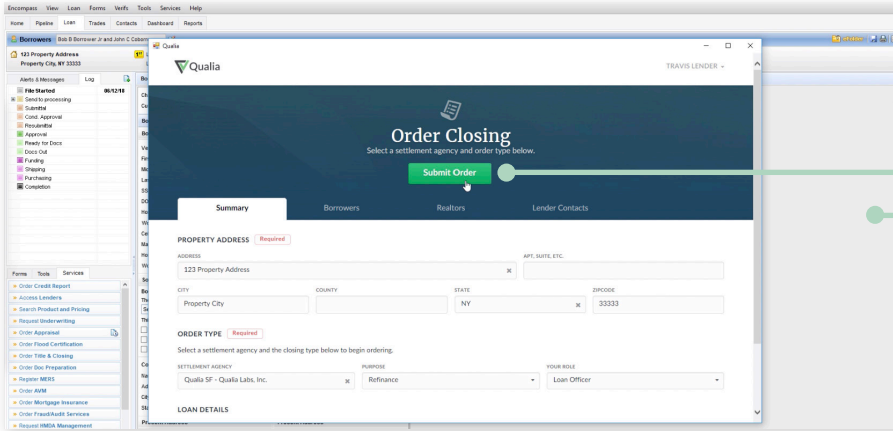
Encompass View Loan Forms Verifs Tools Services Help

Home Pipeline Loan Trades Contacts Dashboard Reports

Borrowers Bob B Borrower Jr and John C Cabana

123 Property Address
Property City, NY 33333

Alerts & Messages Log

File Started 06/12/18
Send to processing
Submittal
Cond. Approval
Resubmittal
Approval
Ready for Docs
Docs Out
Funding
Shipping
Purchasing
Completion

Forms Tools Services

Order Credit Report
Access Lenders
Search Product and Pricing
Request Underwriting
Order Appraisal
Order Flood Certification
Order Title & Closing
Order Doc Preparation
Register MERS
Order AVM
Order Mortgage Insurance
Order Fraud/Audit Services
Request HMDA Management

Qualia

Qualia TRAVIS LENDER

Order Closing
Select a settlement agency and order type below.

Submit Order

Summary Borrowers Realtors Lender Contacts

PROPERTY ADDRESS Required

ADDRESS
123 Property Address

APT, SUITE, ETC.

CITY
Property City

COUNTY

STATE
NY

ZIPCODE
33333

ORDER TYPE Required

Select a settlement agency and the closing type below to begin ordering.

SETTLEMENT AGENCY
Qualia SF - Qualia Labs, Inc.

PURPOSE
Refinance

YOUR ROLE
Loan Officer

LOAN DETAILS